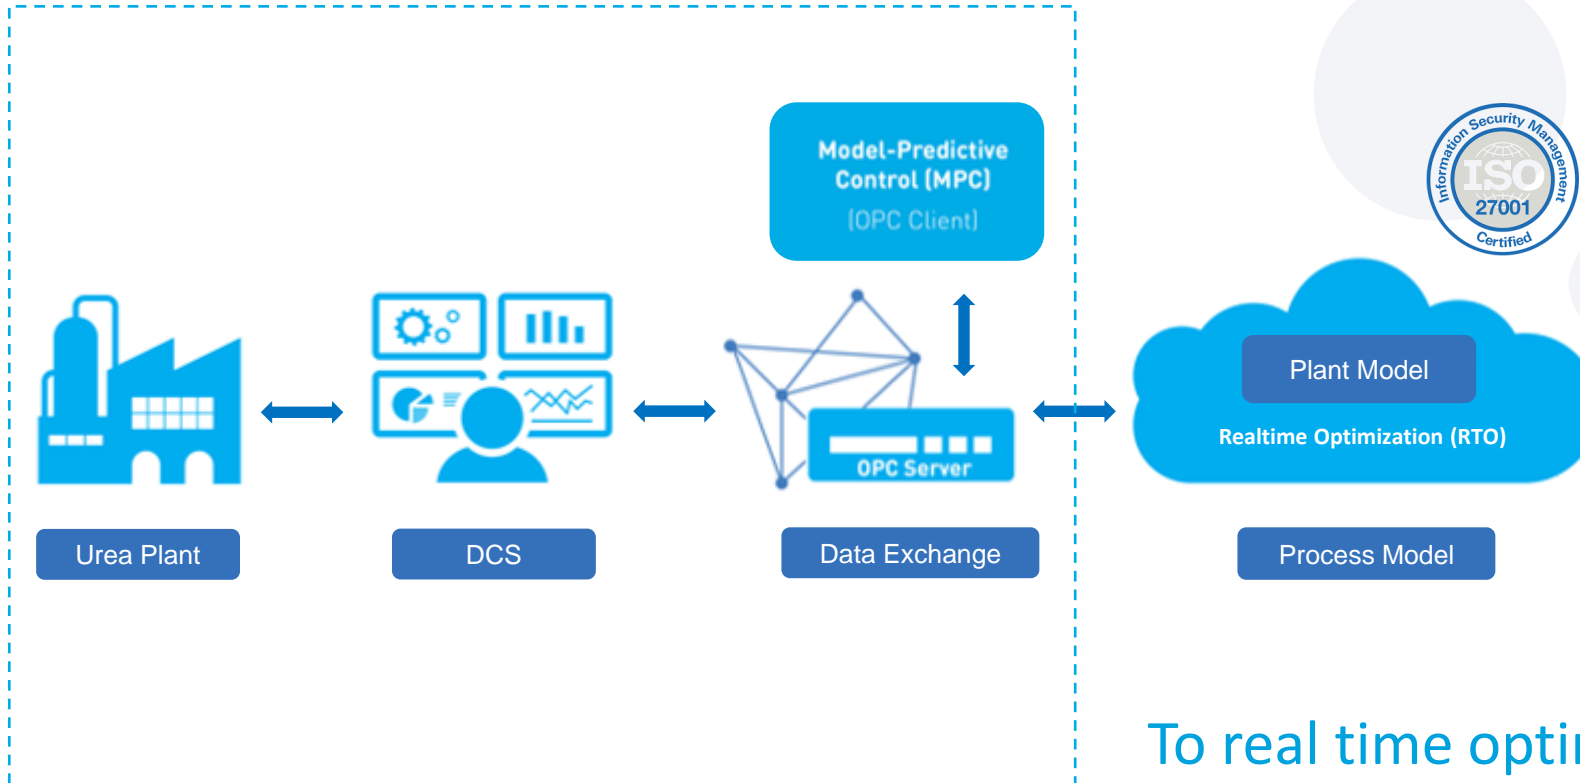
Model-Predictive Control (MPC)
(OPC Client)

OPC Server

Information Security Management
ISO
27001
Certified

Plant Model
Realtime Optimization (RTO)

Urea Plant

DCS

Data Exchange

Process Model

To real time opti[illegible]